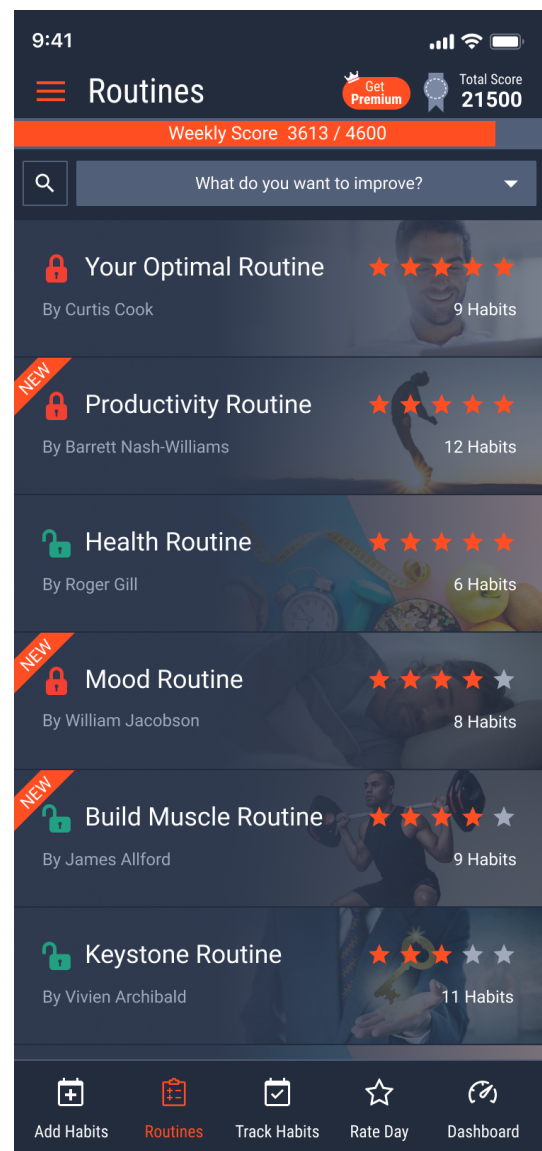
9:41

Routines

Get Premium

Total Score 21500

Weekly Score 3613 / 4600

What do you want to improve?

Your Optimal Routine
By Curtis Cook
9 Habits

NEW
Productivity Routine
By Barrett Nash-Williams
12 Habits

Health Routine
By Roger Gill
6 Habits

NEW
Mood Routine
By William Jacobson
8 Habits

NEW
Build Muscle Routine
By James Allford
9 Habits

Keystone Routine
By Vivien Archibald
11 Habits

Add Habits
Routines
Track Habits
Rate Day
Dashboard